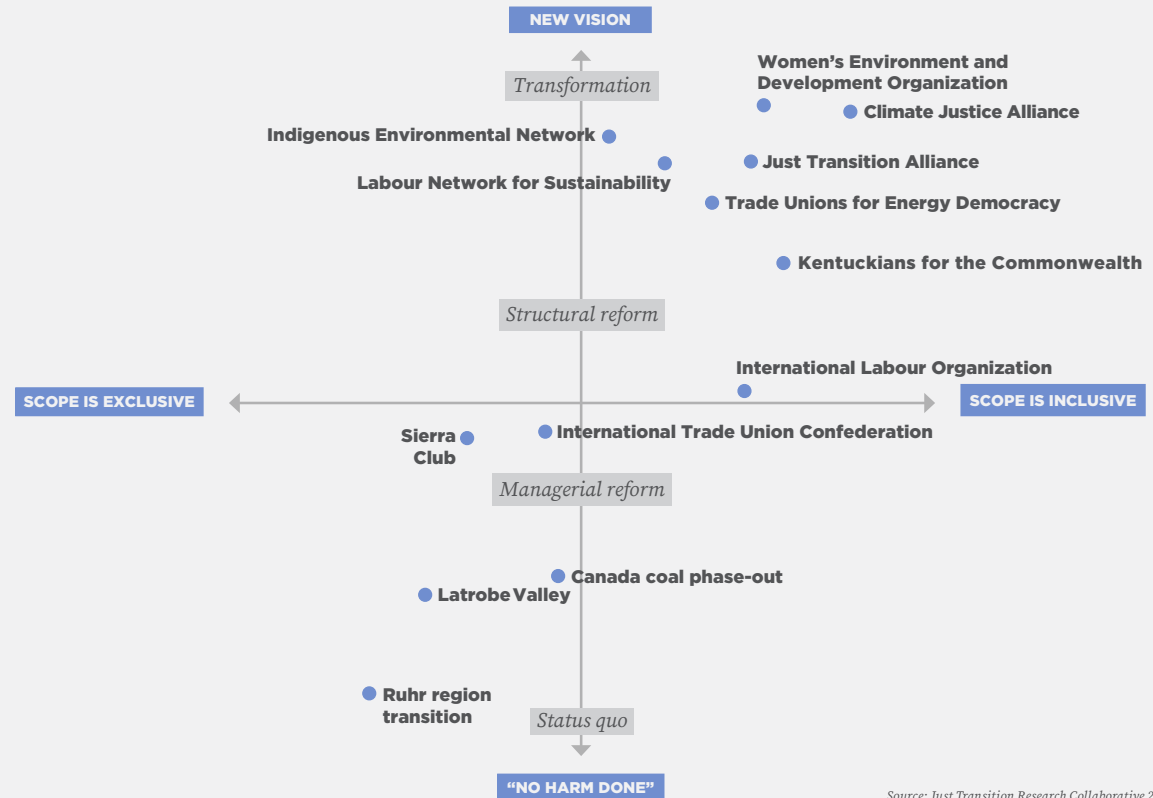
NEW VISION

Transformation

Women's Environment and Development Organization

Climate Justice Alliance

Indigenous Environmental Network

Just Transition Alliance

Labour Network for Sustainability

Trade Unions for Energy Democracy

Kentuckians for the Commonwealth

Structural reform

International Labour Organization

SCOPE IS EXCLUSIVE

SCOPE IS INCLUSIVE

Sierra Club

International Trade Union Confederation

Managerial reform

Canada coal phase-out

Latrobe Valley

Ruhr region transition

Status quo

"NO HARM DONE"

Source: Just Transition Research Collaborative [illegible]